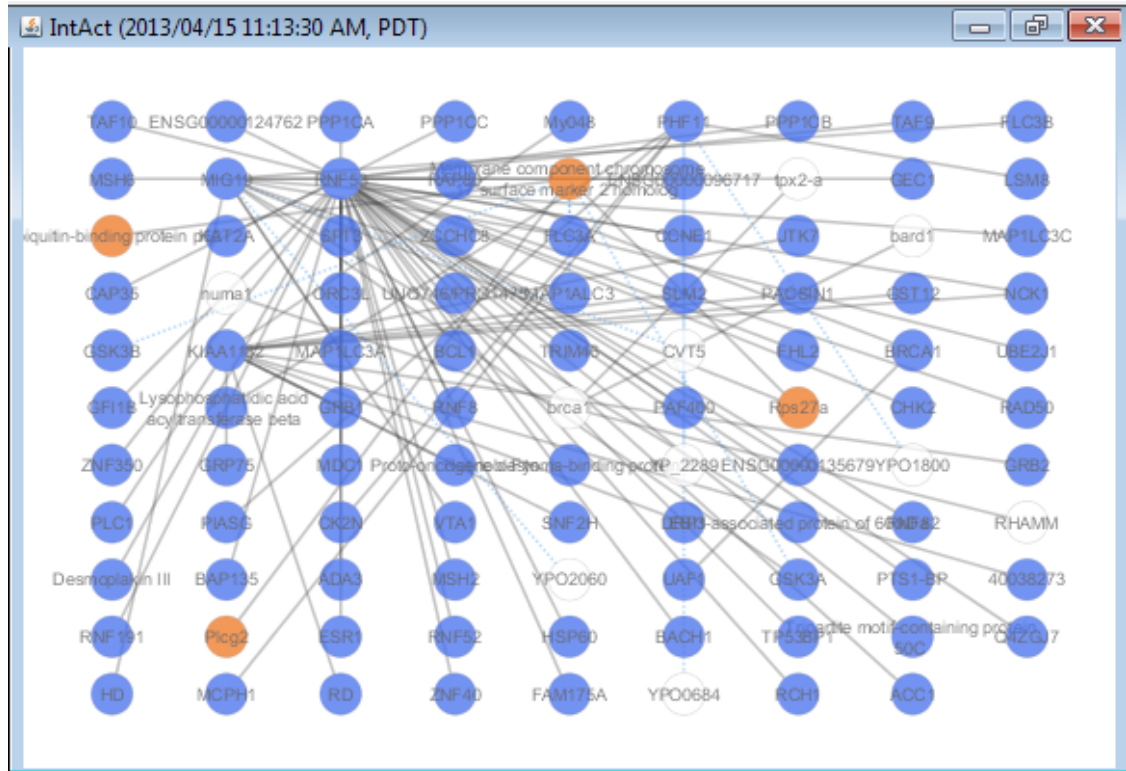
IntAct (2013/04/15 11:13:30 AM, PDT)

TAF10 ENSG00000124762 PPP1CA PPP1CC My048 PHF14 PPP1CB TAF9 PLC3B

MSH6 MIG10 RNF51 Membrane component chromosome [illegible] surface marker 2 homolog ENSG00000096717 tpx2-a GEC1 LSM8

ubiquitin-binding protein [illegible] KAT2A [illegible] ZCCHC8 PLC3A CCNE1 JTK7 bard1 MAP1LC3C

CAP35 numa1 ORC3L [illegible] MAP1ALC3 SLM2 PACSIN1 GST12 NCK1

GSK3B KIAA1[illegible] MAP1LC3A BCL1 TRIM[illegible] CVT5 FHL2 BRCA1 UBE2J1

GFI1B Lysophosphatidic acid acyltransferase beta GRB1 RNF8 brca1 DAF400 Ros27a CHK2 RAD50

ZNF350 GRP75 MDC1 Proto-oncogene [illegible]-binding prot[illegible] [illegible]2289 ENSG00000135679 YPO1800 GRB2

PLC1 PIASG CK2N VTA1 SNF2H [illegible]-associated protein of 65 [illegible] RHAMM

Desmoplakin III BAP135 ADA3 MSH2 YPO2060 UAF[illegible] GSK3A PTS1-BP 40038273

RNF191 Plcg2 ESR1 RNF52 HSP60 BACH1 TP53BP1 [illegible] motif-containing protein 50C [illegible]

HD MCPH1 RD ZNF40 FAM175A YPO0684 RCH1 ACC1